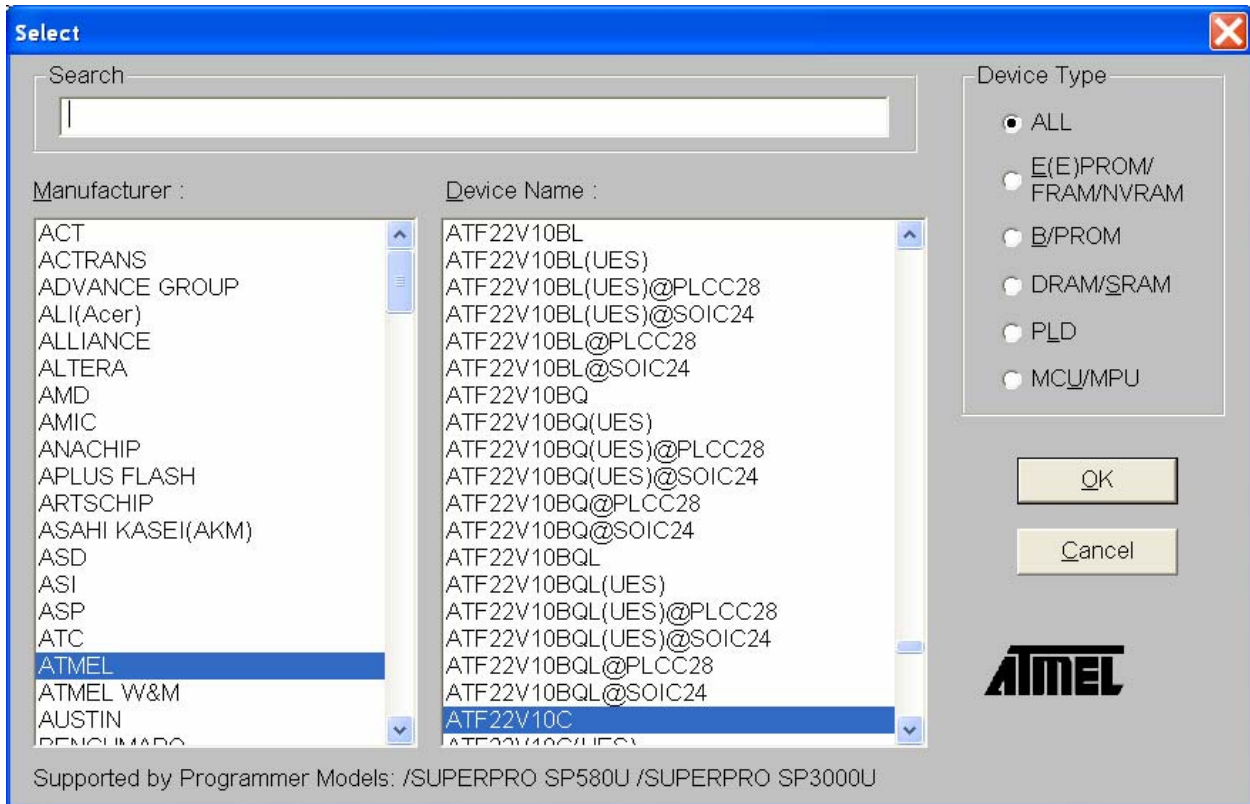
Select

Search

Device Type

ALL

E(E)PROM/ FRAM/NVRAM

B/PROM

DRAM/SRAM

PLD

MCU/MPU

Manufacturer :

ACT
ACTRANS
ADVANCE GROUP
ALI(Acer)
ALLIANCE
ALTERA
AMD
AMIC
ANACHIP
APLUS FLASH
ARTSCHIP
ASAHI KASEI(AKM)
ASD
ASI
ASP
ATC
ATMEL
ATMEL W&M
AUSTIN
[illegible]

Device Name :

ATF22V10BL
ATF22V10BL(UES)
ATF22V10BL(UES)@PLCC28
ATF22V10BL(UES)@SOIC24
ATF22V10BL@PLCC28
ATF22V10BL@SOIC24
ATF22V10BQ
ATF22V10BQ(UES)
ATF22V10BQ(UES)@PLCC28
ATF22V10BQ(UES)@SOIC24
ATF22V10BQ@PLCC28
ATF22V10BQ@SOIC24
ATF22V10BQL
ATF22V10BQL(UES)
ATF22V10BQL(UES)@PLCC28
ATF22V10BQL(UES)@SOIC24
ATF22V10BQL@PLCC28
ATF22V10BQL@SOIC24
ATF22V10C
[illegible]

OK

Cancel

ATMEL

Supported by Programmer Models: /SUPERPRO SP580U /SUPERPRO SP3000U